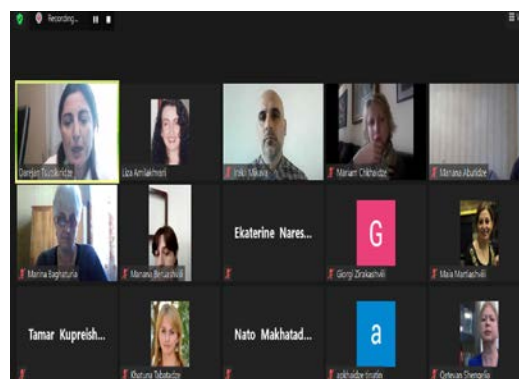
Recording...

Darejan Dzotsenidze
Liza Amilakhvari
Irakli Mikava
Mariam Chkhaidze
Mariana Aburidze
Marina Baghaturia
Manana Beruashvili
Ekaterine Nares...
G
Giorgi Zirakashvili
Maia Martiashvili
Tamar Kupreish...
Khatuna Tabatadze
Nato Makhatad...
a
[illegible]
Ketevan Shengelia